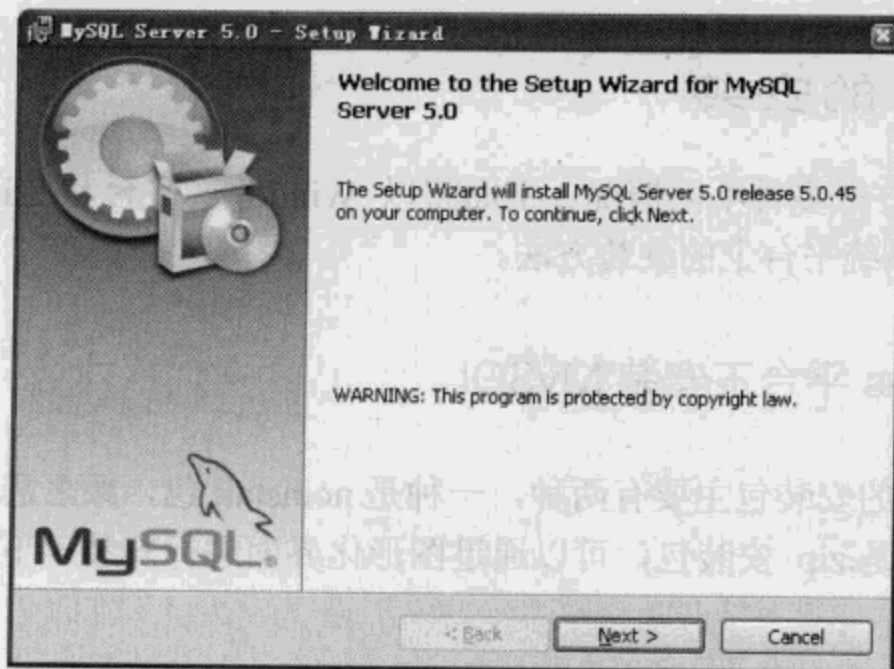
MySQL Server 5.0 - Setup Wizard

Welcome to the Setup Wizard for MySQL Server 5.0

The Setup Wizard will install MySQL Server 5.0 release 5.0.45 on your computer. To continue, click Next.

WARNING: This program is protected by copyright law.

MySQL

< Back

Next >

Cancel